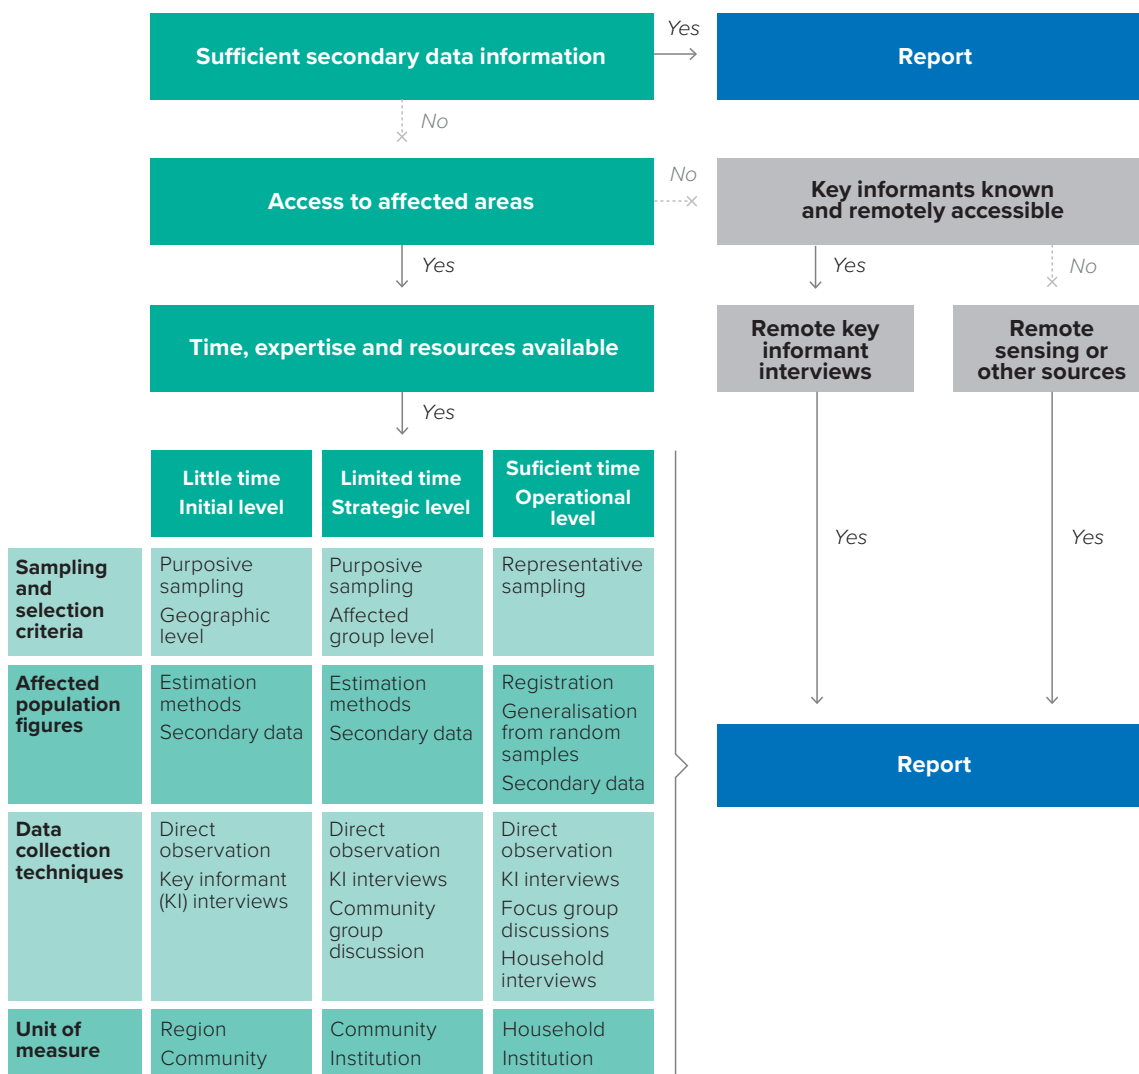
Sufficient secondary data information

Yes

Report

No

Access to affected areas

No

Key informants known and remotely accessible

Yes

Yes

No

Time, expertise and resources available

Remote key informant interviews

Remote sensing or other sources

Yes

| | Little time Initial level | Limited time Strategic level | Suficient time Operational level |
|---|---|---|---|
| Sampling and selection criteria | Purposive sampling Geographic level | Purposive sampling Affected group level | Representative sampling |
| Affected population figures | Estimation methods Secondary data | Estimation methods Secondary data | Registration Generalisation from random samples Secondary data |
| Data collection techniques | Direct observation Key informant (KI) interviews | Direct observation KI interviews Community group discussion | Direct observation KI interviews Focus group discussions Household interviews |
| Unit of measure | Region Community | Community Institution | Household Institution |

Yes

Yes

Report